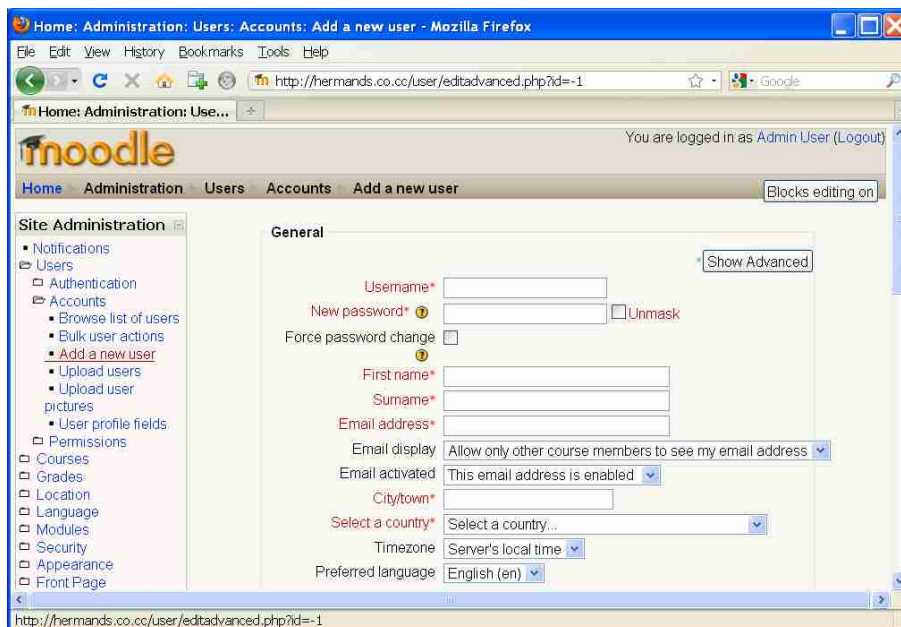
Home: Administration: Users: Accounts: Add a new user - Mozilla Firefox

File Edit View History Bookmarks Tools Help

http://hermands.co.cc/user/editadvanced.php?id=-1

Google

Home: Administration: Use...

moodle

You are logged in as Admin User (Logout)

Home Administration Users Accounts Add a new user

Blocks editing on

Site Administration

- Notifications
- Users
- Authentication
- Accounts
- Browse list of users
- Bulk user actions
- Add a new user
- Upload users
- Upload user pictures
- User profile fields
- Permissions
- Courses
- Grades
- Location
- Language
- Modules
- Security
- Appearance
- Front Page

General

Show Advanced

Username*

New password*

Unmask

Force password change

First name*

Surname*

Email address*

Email display Allow only other course members to see my email address

Email activated This email address is enabled

City/town*

Select a country* Select a country...

Timezone Server's local time

Preferred language English (en)

http://hermands.co.cc/user/editadvanced.php?id=-1